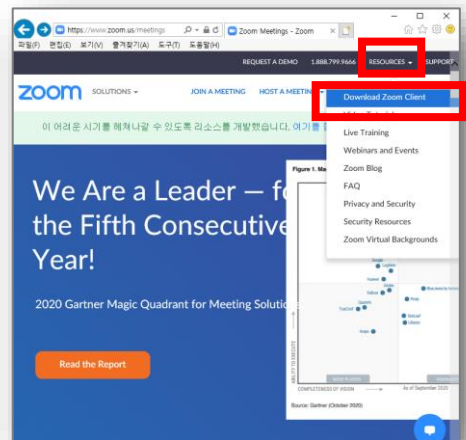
https://www.zoom.us/meetings
Zoom Meetings - Zoom
파일(F) 편집(E) 보기(V) 즐겨찾기(A) 도구(T) 도움말(H)

REQUEST A DEMO 1.888.799.9666 RESOURCES SUPPORT

zoom SOLUTIONS JOIN A MEETING HOST A MEETING

이 어려운 시기를 헤쳐나갈 수 있도록 리소스를 개발했습니다. 여기를

Download Zoom Client
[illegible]
Live Training
Webinars and Events
Zoom Blog
FAQ
Privacy and Security
Security Resources
Zoom Virtual Backgrounds

We Are a Leader — fo the Fifth Consecutive Year!

2020 Gartner Magic Quadrant for Meeting Solutio

Read the Report

Figure 1. Ma

COMPLETENESS OF VISION
As of September 2020
Source: Gartner (October 2020)